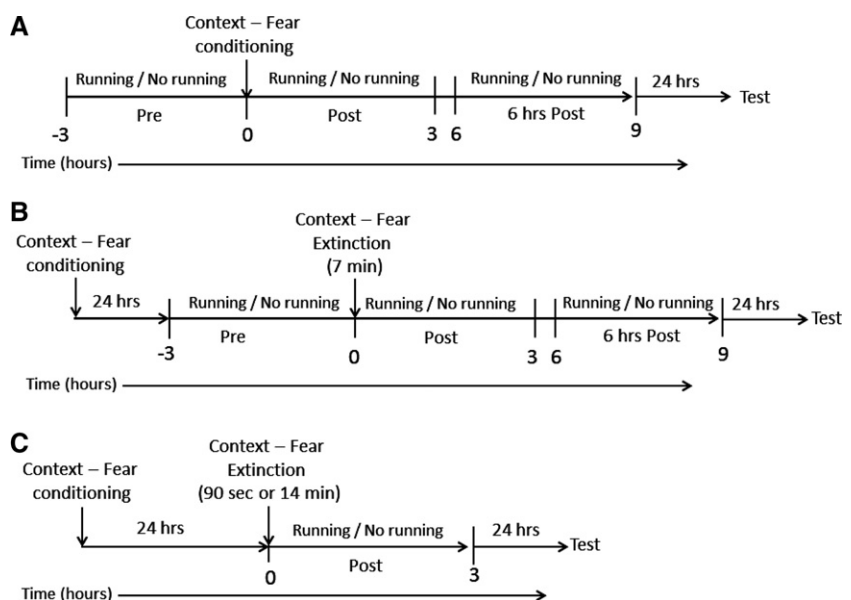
A

Context – Fear conditioning

Running / No running

Pre

Running / No running

Post

Running / No running

6 hrs Post

24 hrs

Test

-3

0

3

6

9

Time (hours)

B

Context – Fear conditioning

24 hrs

Context – Fear Extinction (7 min)

Running / No running

Pre

Running / No running

Post

Running / No running

6 hrs Post

24 hrs

Test

-3

0

3

6

9

Time (hours)

C

Context – Fear conditioning

24 hrs

Context – Fear Extinction (90 sec or 14 min)

Running / No running

Post

24 hrs

Test

0

3

Time (hours)